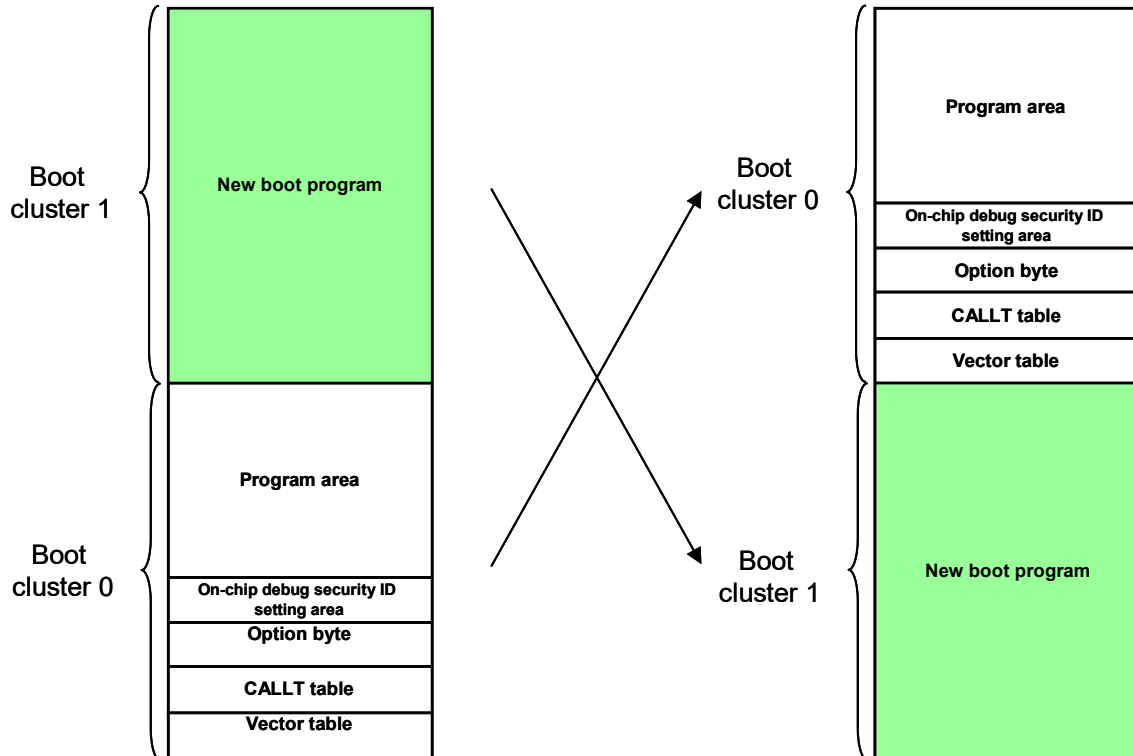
Boot cluster 1

New boot program

Boot cluster 0

Program area

On-chip debug security ID setting area

Option byte

CALLT table

Vector table

Boot cluster 0

Program area

On-chip debug security ID setting area

Option byte

CALLT table

Vector table

Boot cluster 1

New boot program